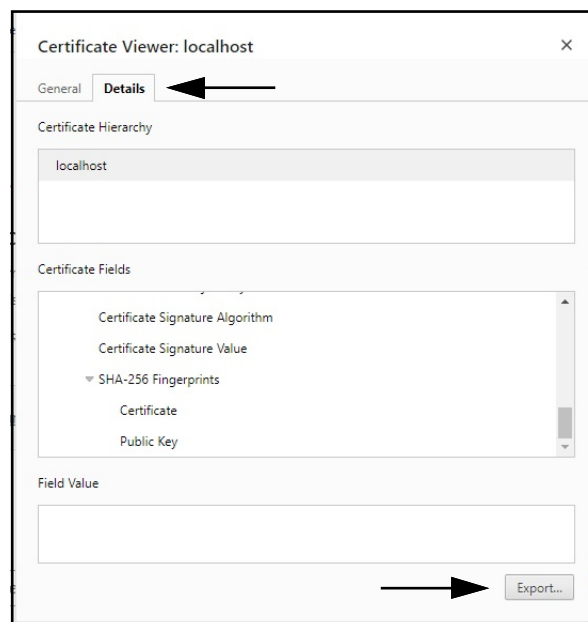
Certificate Viewer: localhost ×

General Details

Certificate Hierarchy

localhost

Certificate Fields

Certificate Signature Algorithm

Certificate Signature Value

SHA-256 Fingerprints

Certificate

Public Key

Field Value

Export...